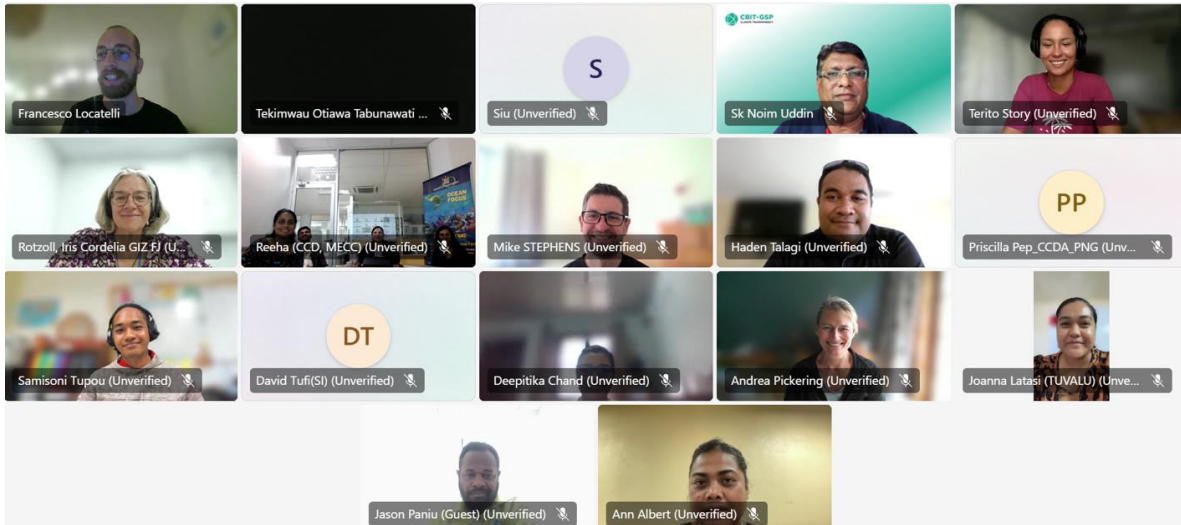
Francesco Locatelli

Tekimwau Otiawa Tabunawati ...

S

Siu (Unverified)

CBIT-GSP

Sk Noim Uddin

Terito Story (Unverified)

Rotzoll, Iris Cordelia GIZ FJ (U...

OCEAN FOCUS

Reeha (CCD, MECC) (Unverified)

Mike STEPHENS (Unverified)

Haden Talagi (Unverified)

PP

Priscilla Pep_CCDA_PNG (Unv...

Samisoni Tupou (Unverified)

DT

David Tufi(SI) (Unverified)

Deepitika Chand (Unverified)

Andrea Pickering (Unverified)

Joanna Latasi (TUVALU) (Unve...

Jason Paniu (Guest) (Unverified)

Ann Albert (Unverified)